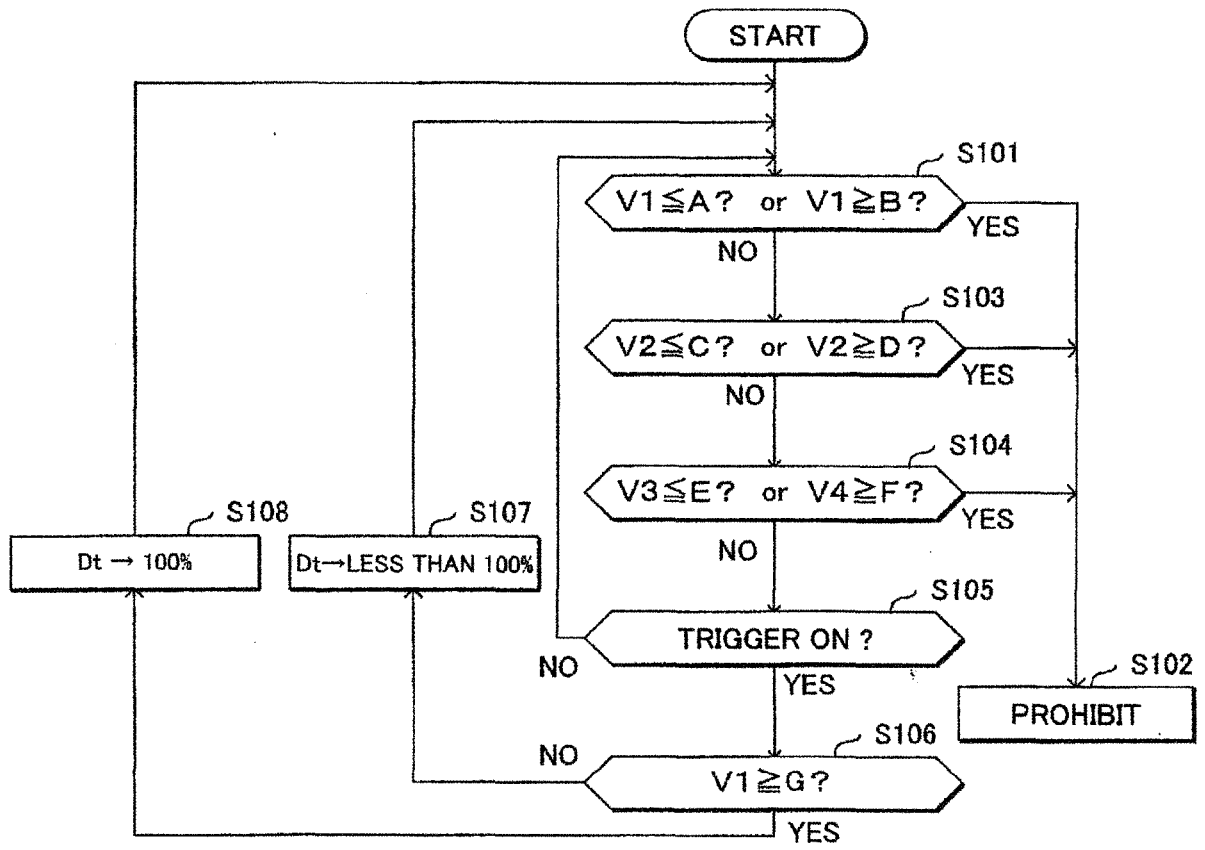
START

S101

$V1 \leqq A$ ? or $V1 \geqq B$ ?

YES

NO

S103

$V2 \leqq C$ ? or $V2 \geqq D$ ?

YES

NO

S104

$V3 \leqq E$ ? or $V4 \geqq F$ ?

YES

NO

S108

Dt → 100%

S107

Dt→LESS THAN 100%

S105

TRIGGER ON ?

NO

YES

S102

PROHIBIT

NO

S106

$V1 \geqq G$ ?

YES